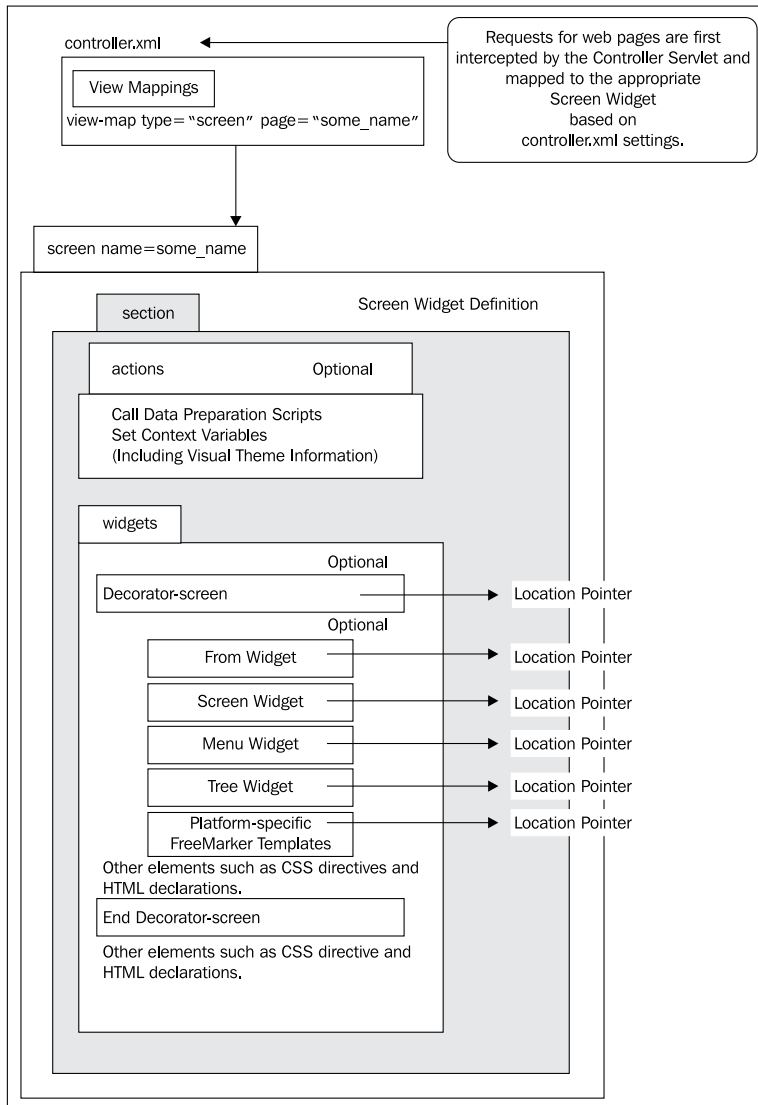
controller.xml

View Mappings

view-map type="screen" page="some_name"

Requests for web pages are first intercepted by the Controller Servlet and mapped to the appropriate Screen Widget based on controller.xml settings.

screen name=some_name

section

Screen Widget Definition

actions

Optional

Call Data Preparation Scripts
Set Context Variables
(Including Visual Theme Information)

widgets

Optional

Decorator-screen

Location Pointer

Optional

From Widget

Location Pointer

Screen Widget

Location Pointer

Menu Widget

Location Pointer

Tree Widget

Location Pointer

Platform-specific FreeMarker Templates

Location Pointer

Other elements such as CSS directives and HTML declarations.

End Decorator-screen

Other elements such as CSS directive and HTML declarations.